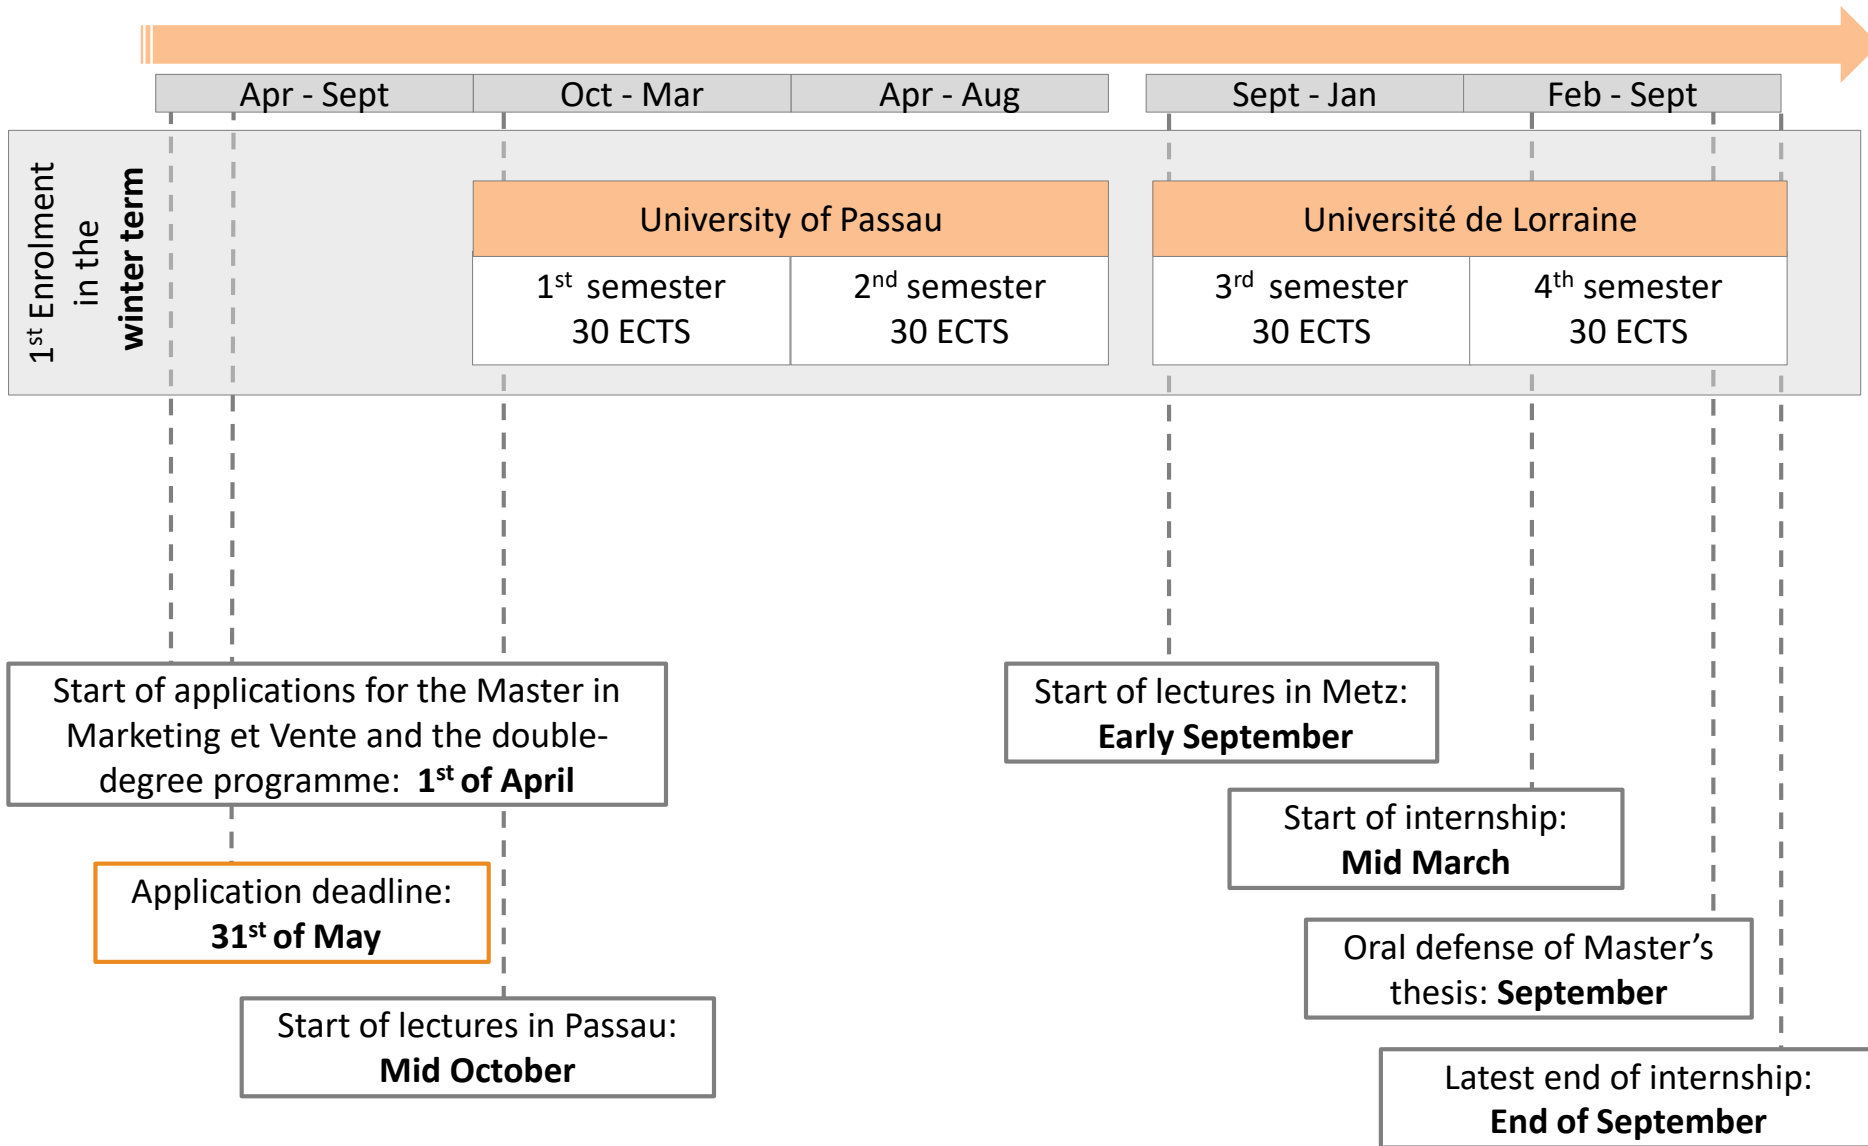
| Apr - Sept | Oct - Mar | Apr - Aug | Sept - Jan | Feb - Sept |
|---|---|---|---|---|

$1^{st}$ Enrolment in the **winter term**

| University of Passau | | Université de Lorraine | |
|---|---|---|---|
| $1^{st}$ semester 30 ECTS | $2^{nd}$ semester 30 ECTS | $3^{rd}$ semester 30 ECTS | $4^{th}$ semester 30 ECTS |

Start of applications for the Master in Marketing et Vente and the double-degree programme: **$1^{st}$ of April**

Application deadline: **$31^{st}$ of May**

Start of lectures in Passau: **Mid October**

Start of lectures in Metz: **Early September**

Start of internship: **Mid March**

Oral defense of Master’s thesis: **September**

Latest end of internship: **End of September**